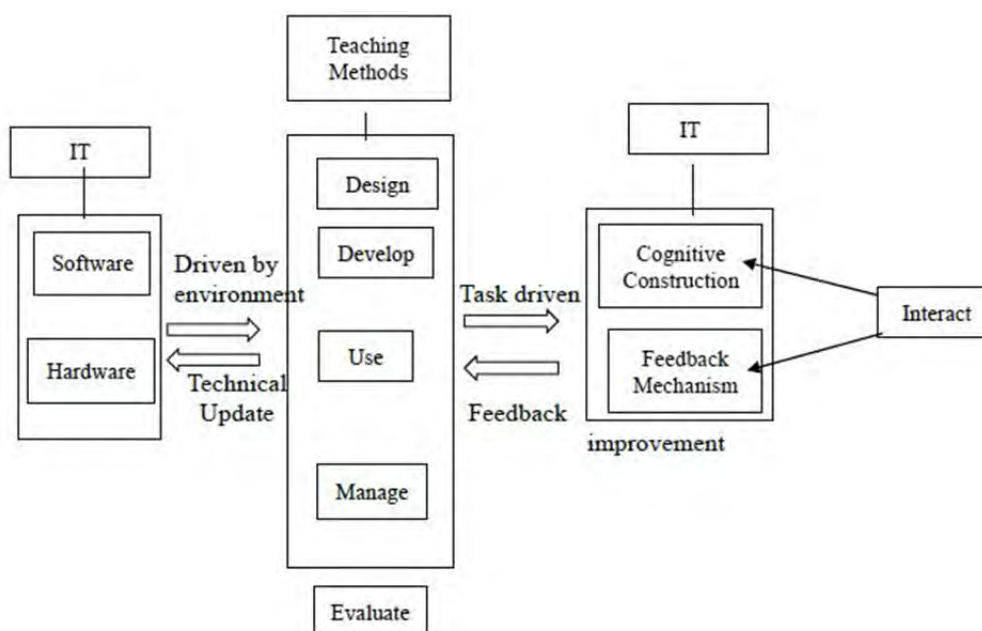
Teaching Methods

IT

Software

Hardware

Driven by environment

Technical Update

Design

Develop

Use

Manage

Evaluate

Task driven

Feedback

IT

Cognitive Construction

Feedback Mechanism

improvement

Interact